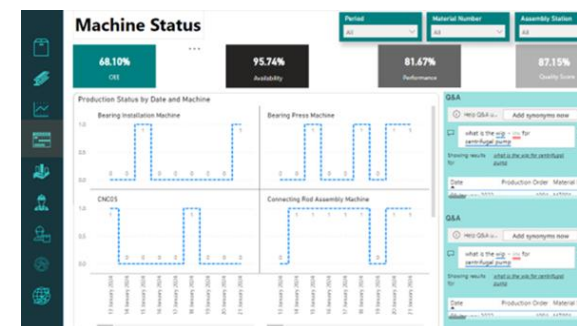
Machine Status

Period
All

Material Number
All

Assembly Station
All

...

68.10%
OEE

95.74%
Availability

81.67%
Performance

87.15%
Quality Score

Production Status by Date and Machine

Bearing Installation Machine

1.0

0.5

0.0

Bearing Press Machine

CNC05

Connecting Rod Assembly Machine

12 January 2024
13 January 2024
14 January 2024
15 January 2024
16 January 2024
17 January 2024
18 January 2024
19 January 2024
20 January 2024
21 January 2024

Q&A

Add synonyms now

what is the wip - ... for centrifugal pump

Showing results for what is the wip for centrifugal pump

Date
Production Order
Material

Q&A

Add synonyms now

what is the wip - ... for centrifugal pump

Showing results for what is the wip for centrifugal pump

Date
Production Order
Material